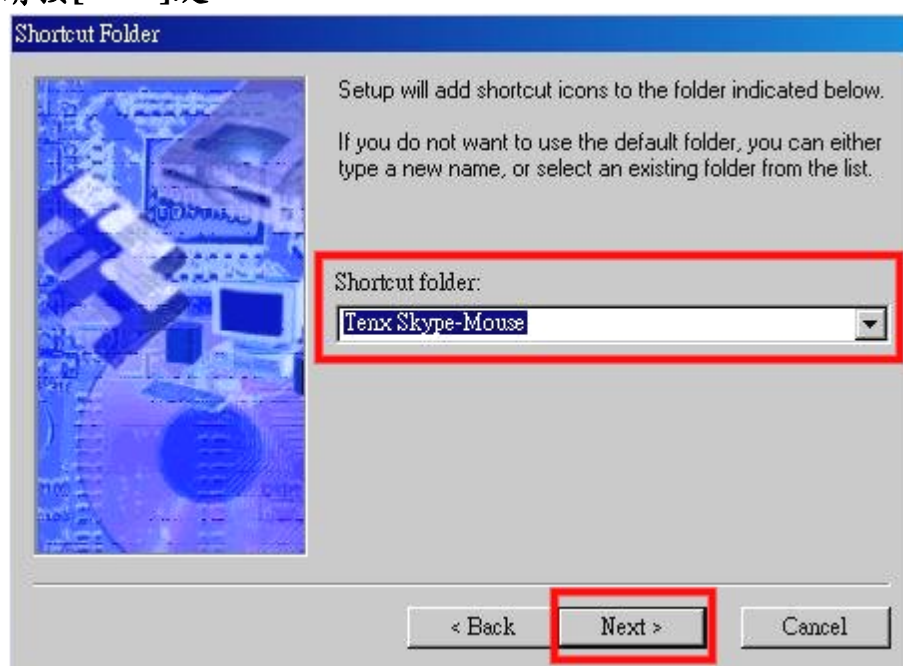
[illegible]

Shortcut Folder

Setup will add shortcut icons to the folder indicated below.

If you do not want to use the default folder, you can either type a new name, or select an existing folder from the list.

Shortcut folder:

Tenx Skype-Mouse

< Back

Next >

Cancel